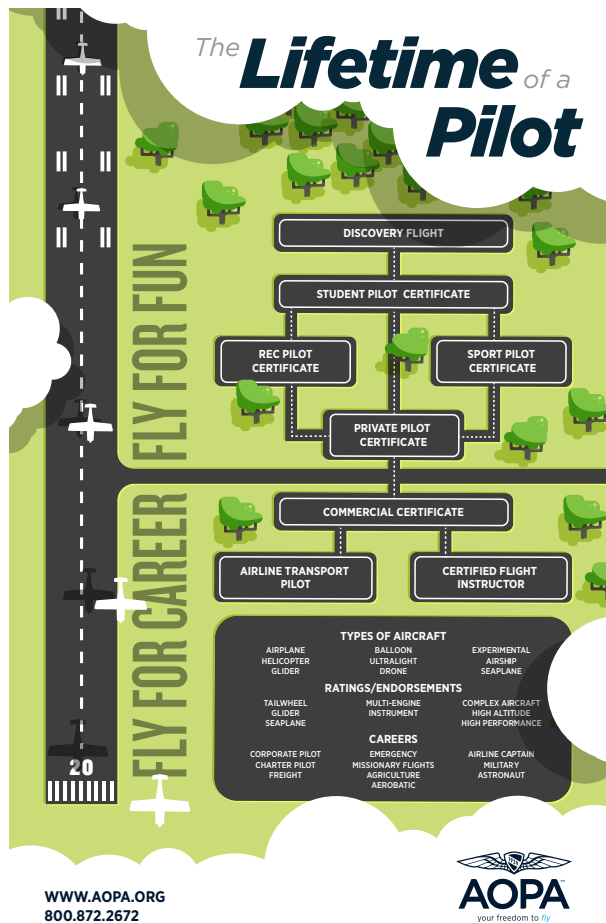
The Lifetime of a Pilot

DISCOVERY FLIGHT

STUDENT PILOT CERTIFICATE

REC PILOT CERTIFICATE

SPORT PILOT CERTIFICATE

PRIVATE PILOT CERTIFICATE

FLY FOR FUN

COMMERCIAL CERTIFICATE

AIRLINE TRANSPORT PILOT

CERTIFIED FLIGHT INSTRUCTOR

FLY FOR CAREER

TYPES OF AIRCRAFT

AIRPLANE
HELICOPTER
GLIDER

BALLOON
ULTRALIGHT
DRONE

EXPERIMENTAL
AIRSHIP
SEAPLANE

RATINGS/ENDORSEMENTS

TAILWHEEL
GLIDER
SEAPLANE

MULTI-ENGINE
INSTRUMENT

COMPLEX AIRCRAFT
HIGH ALTITUDE
HIGH PERFORMANCE

CAREERS

CORPORATE PILOT
CHARTER PILOT
FREIGHT

EMERGENCY
MISSIONARY FLIGHTS
AGRICULTURE
AEROBATIC

AIRLINE CAPTAIN
MILITARY
ASTRONAUT

20

WWW.AOPA.ORG
800.872.2672

AOPA
your freedom to fly